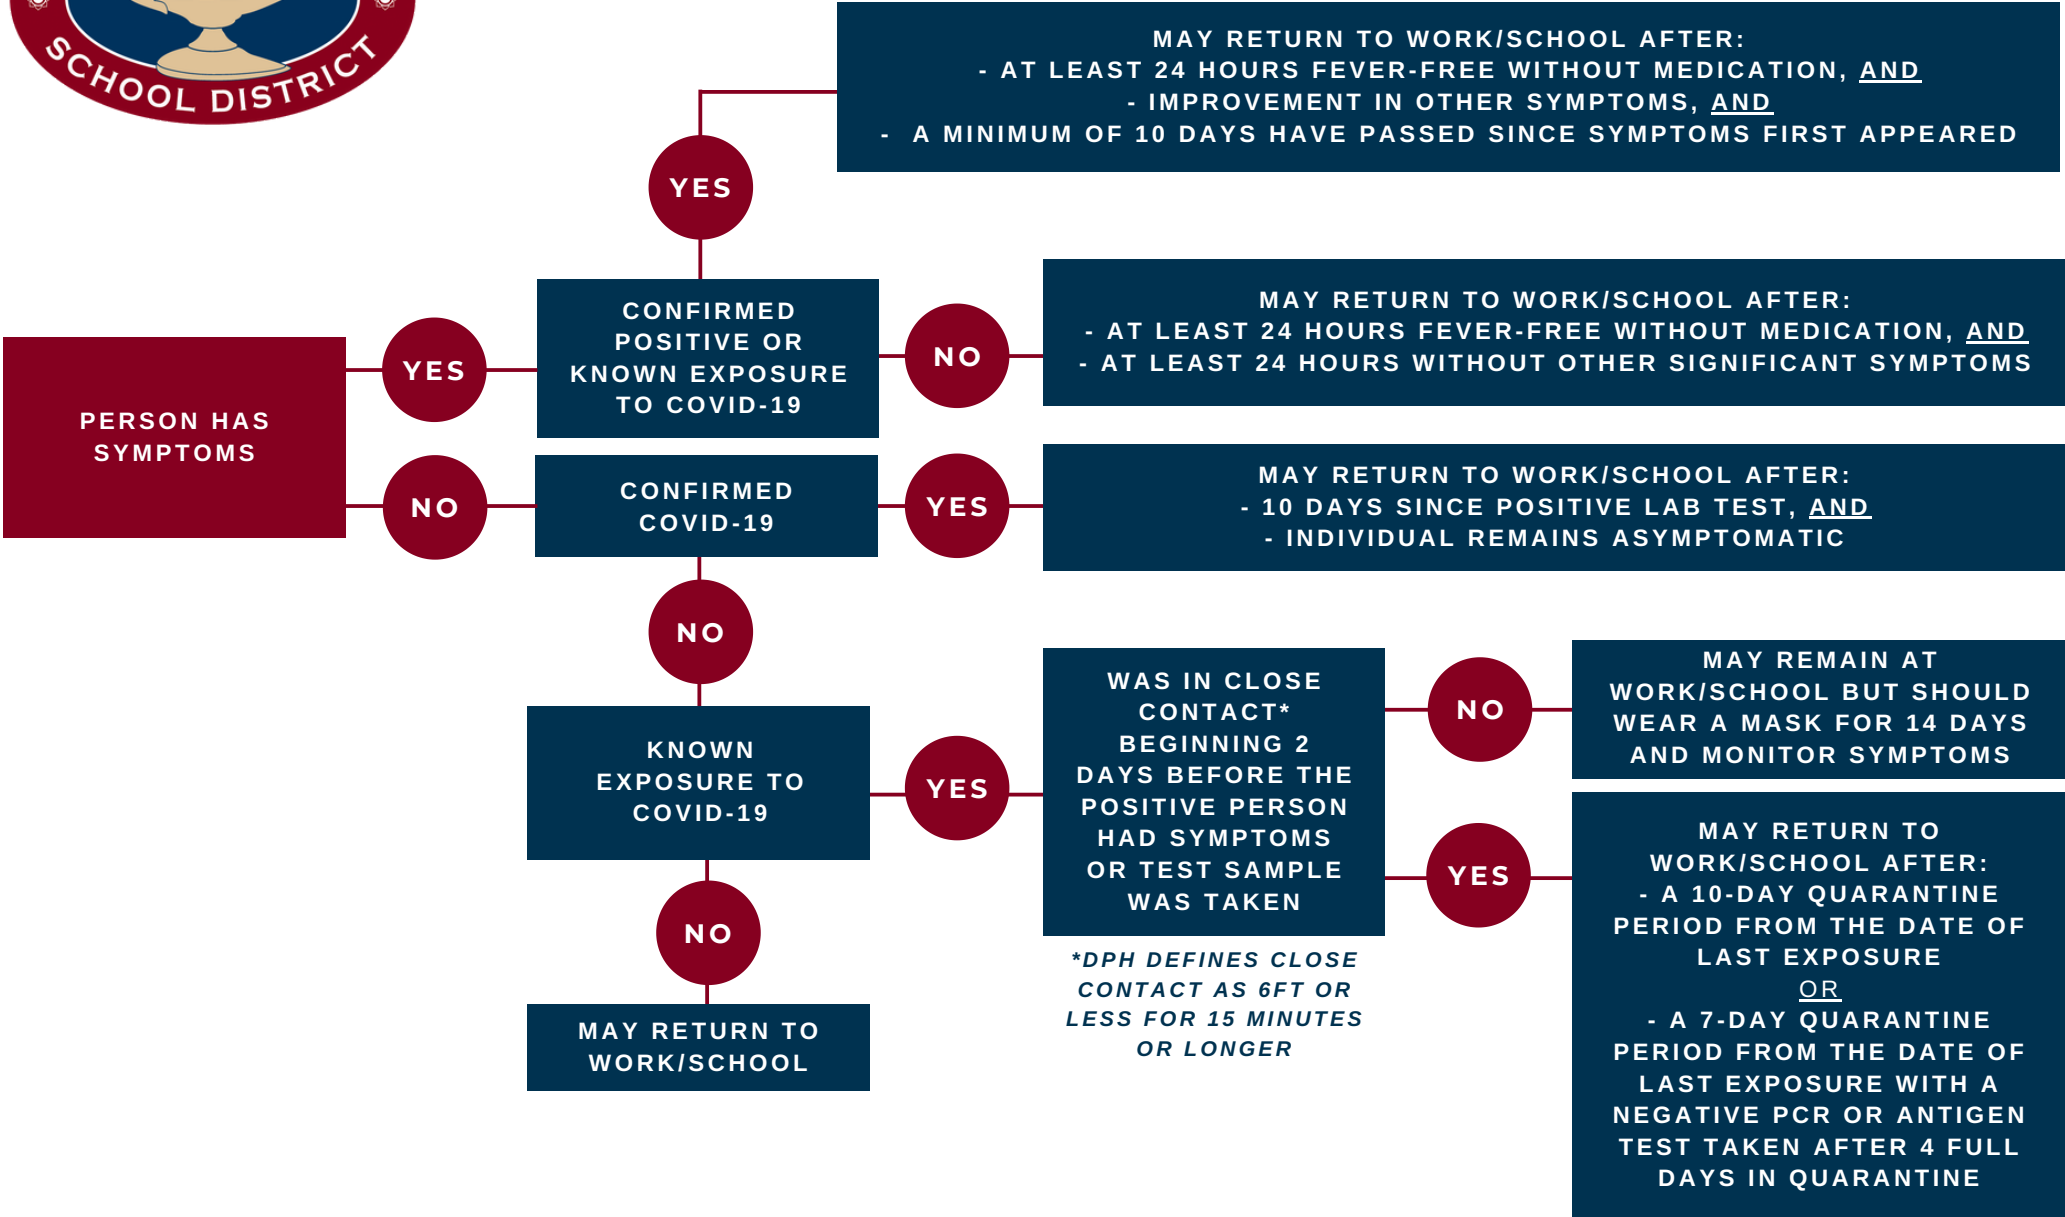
SCHOOL DISTRICT

MAY RETURN TO WORK/SCHOOL AFTER:
- AT LEAST 24 HOURS FEVER-FREE WITHOUT MEDICATION, AND
- IMPROVEMENT IN OTHER SYMPTOMS, AND
- A MINIMUM OF 10 DAYS HAVE PASSED SINCE SYMPTOMS FIRST APPEARED

YES

PERSON HAS SYMPTOMS

YES

CONFIRMED POSITIVE OR KNOWN EXPOSURE TO COVID-19

NO

MAY RETURN TO WORK/SCHOOL AFTER:
- AT LEAST 24 HOURS FEVER-FREE WITHOUT MEDICATION, AND
- AT LEAST 24 HOURS WITHOUT OTHER SIGNIFICANT SYMPTOMS

NO

CONFIRMED COVID-19

YES

MAY RETURN TO WORK/SCHOOL AFTER:
- 10 DAYS SINCE POSITIVE LAB TEST, AND
- INDIVIDUAL REMAINS ASYMPTOMATIC

NO

KNOWN EXPOSURE TO COVID-19

YES

WAS IN CLOSE CONTACT* BEGINNING 2 DAYS BEFORE THE POSITIVE PERSON HAD SYMPTOMS OR TEST SAMPLE WAS TAKEN

*DPH DEFINES CLOSE CONTACT AS 6FT OR LESS FOR 15 MINUTES OR LONGER

NO

MAY REMAIN AT WORK/SCHOOL BUT SHOULD WEAR A MASK FOR 14 DAYS AND MONITOR SYMPTOMS

YES

MAY RETURN TO WORK/SCHOOL AFTER:
- A 10-DAY QUARANTINE PERIOD FROM THE DATE OF LAST EXPOSURE
OR
- A 7-DAY QUARANTINE PERIOD FROM THE DATE OF LAST EXPOSURE WITH A NEGATIVE PCR OR ANTIGEN TEST TAKEN AFTER 4 FULL DAYS IN QUARANTINE

NO

MAY RETURN TO WORK/SCHOOL